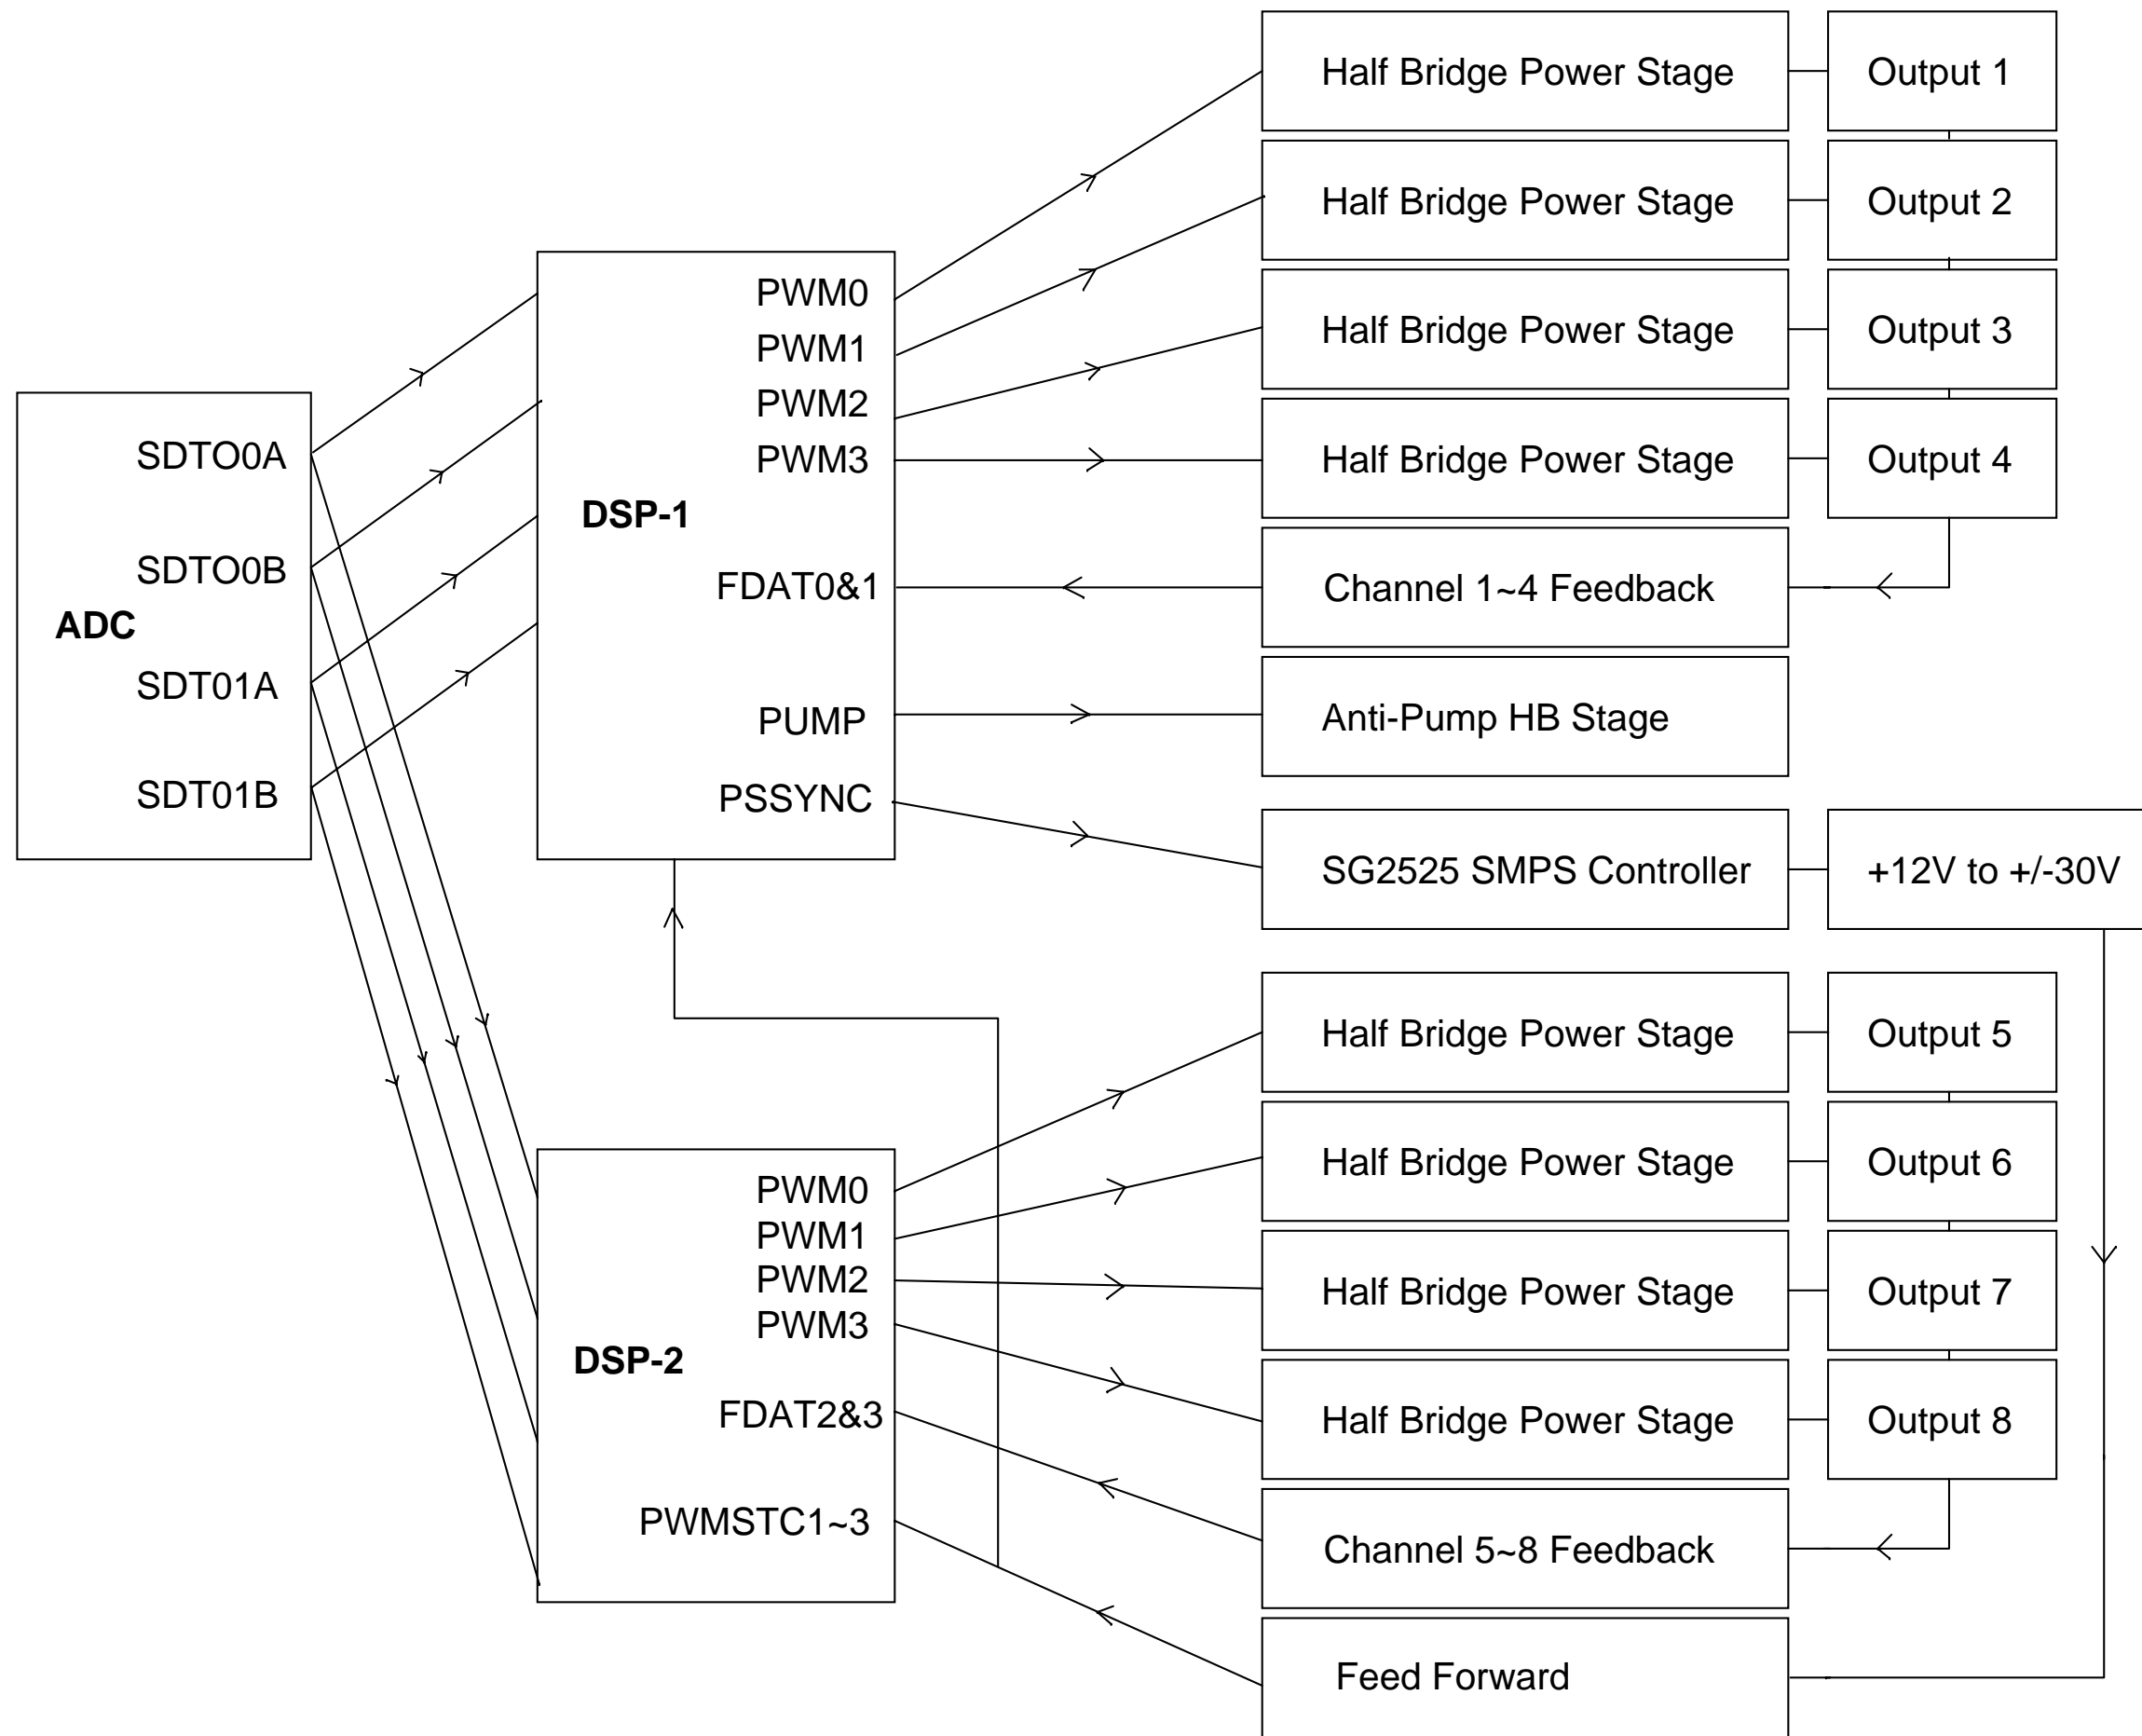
ADC
SDTO0A
SDTO0B
SDT01A
SDT01B

DSP-1
PWM0
PWM1
PWM2
PWM3
FDAT0&1
PUMP
PSSYNC

DSP-2
PWM0
PWM1
PWM2
PWM3
FDAT2&3
PWMSTC1~3

Half Bridge Power Stage
Output 1
Half Bridge Power Stage
Output 2
Half Bridge Power Stage
Output 3
Half Bridge Power Stage
Output 4
Channel 1~4 Feedback
Anti-Pump HB Stage
SG2525 SMPS Controller
+12V to +/-30V
Half Bridge Power Stage
Output 5
Half Bridge Power Stage
Output 6
Half Bridge Power Stage
Output 7
Half Bridge Power Stage
Output 8
Channel 5~8 Feedback
Feed Forward